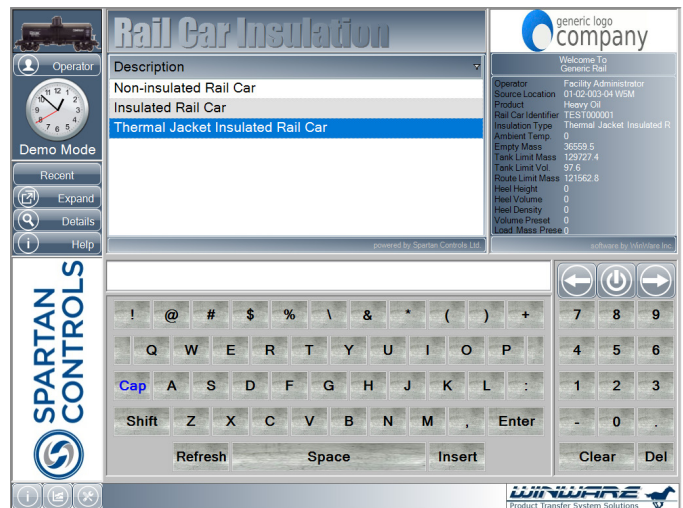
Operator

Demo Mode

Recent

Expand

Details

Help

Rail Car Insulation

Description

Non-insulated Rail Car

Insulated Rail Car

Thermal Jacket Insulated Rail Car

powered by Spartan Controls Ltd.

generic logo company

Welcome To Generic Rail

| | |
|---|---|
| Operator | Facility Administrator |
| Source Location | 01-02-003-04 W5M |
| Product | Heavy Oil |
| Rail Car Identifier | TEST000001 |
| Insulation Type | Thermal Jacket Insulated R |
| Ambient Temp. | 0 |
| Empty Mass | 36559.5 |
| Tank Limit Mass | 129727.4 |
| Tank Limit Vol. | 97.6 |
| Route Limit Mass | 121562.8 |
| Heel Height | 0 |
| Heel Volume | 0 |
| Heel Density | 0 |
| Volume Preset | 0 |
| Load Mass Prese | 0 |

software by WinWare Inc.

SPARTAN CONTROLS

! @ # $ % \ & * ( ) +

Q W E R T Y U I O P

Cap A S D F G H J K L :

Shift Z X C V B N M , Enter

Refresh Space Insert

7 8 9

4 5 6

1 2 3

- 0 .

Clear Del

WINWARE
Product Transfer System Solutions